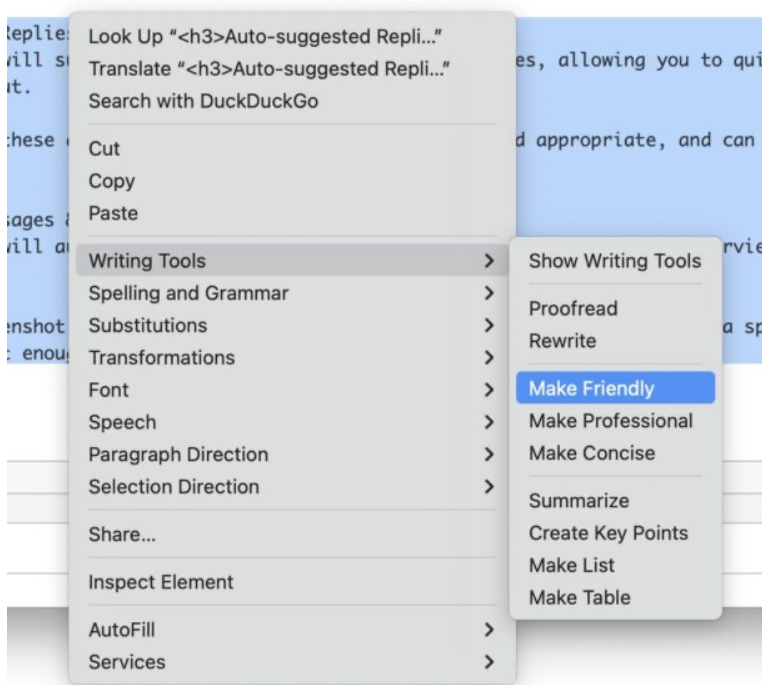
Replie
will s
t.

these

ages
will a

nshot
enou

es, allowing you to qui

d appropriate, and can

rvie

a sp

Look Up "<h3>Auto-suggested Repli..."
Translate "<h3>Auto-suggested Repli..."
Search with DuckDuckGo

Cut
Copy
Paste

Writing Tools >
Spelling and Grammar >
Substitutions >
Transformations >
Font >
Speech >
Paragraph Direction >
Selection Direction >

Share...

Inspect Element

AutoFill >
Services >

Show Writing Tools

Proofread
Rewrite

Make Friendly
Make Professional
Make Concise

Summarize
Create Key Points
Make List
Make Table